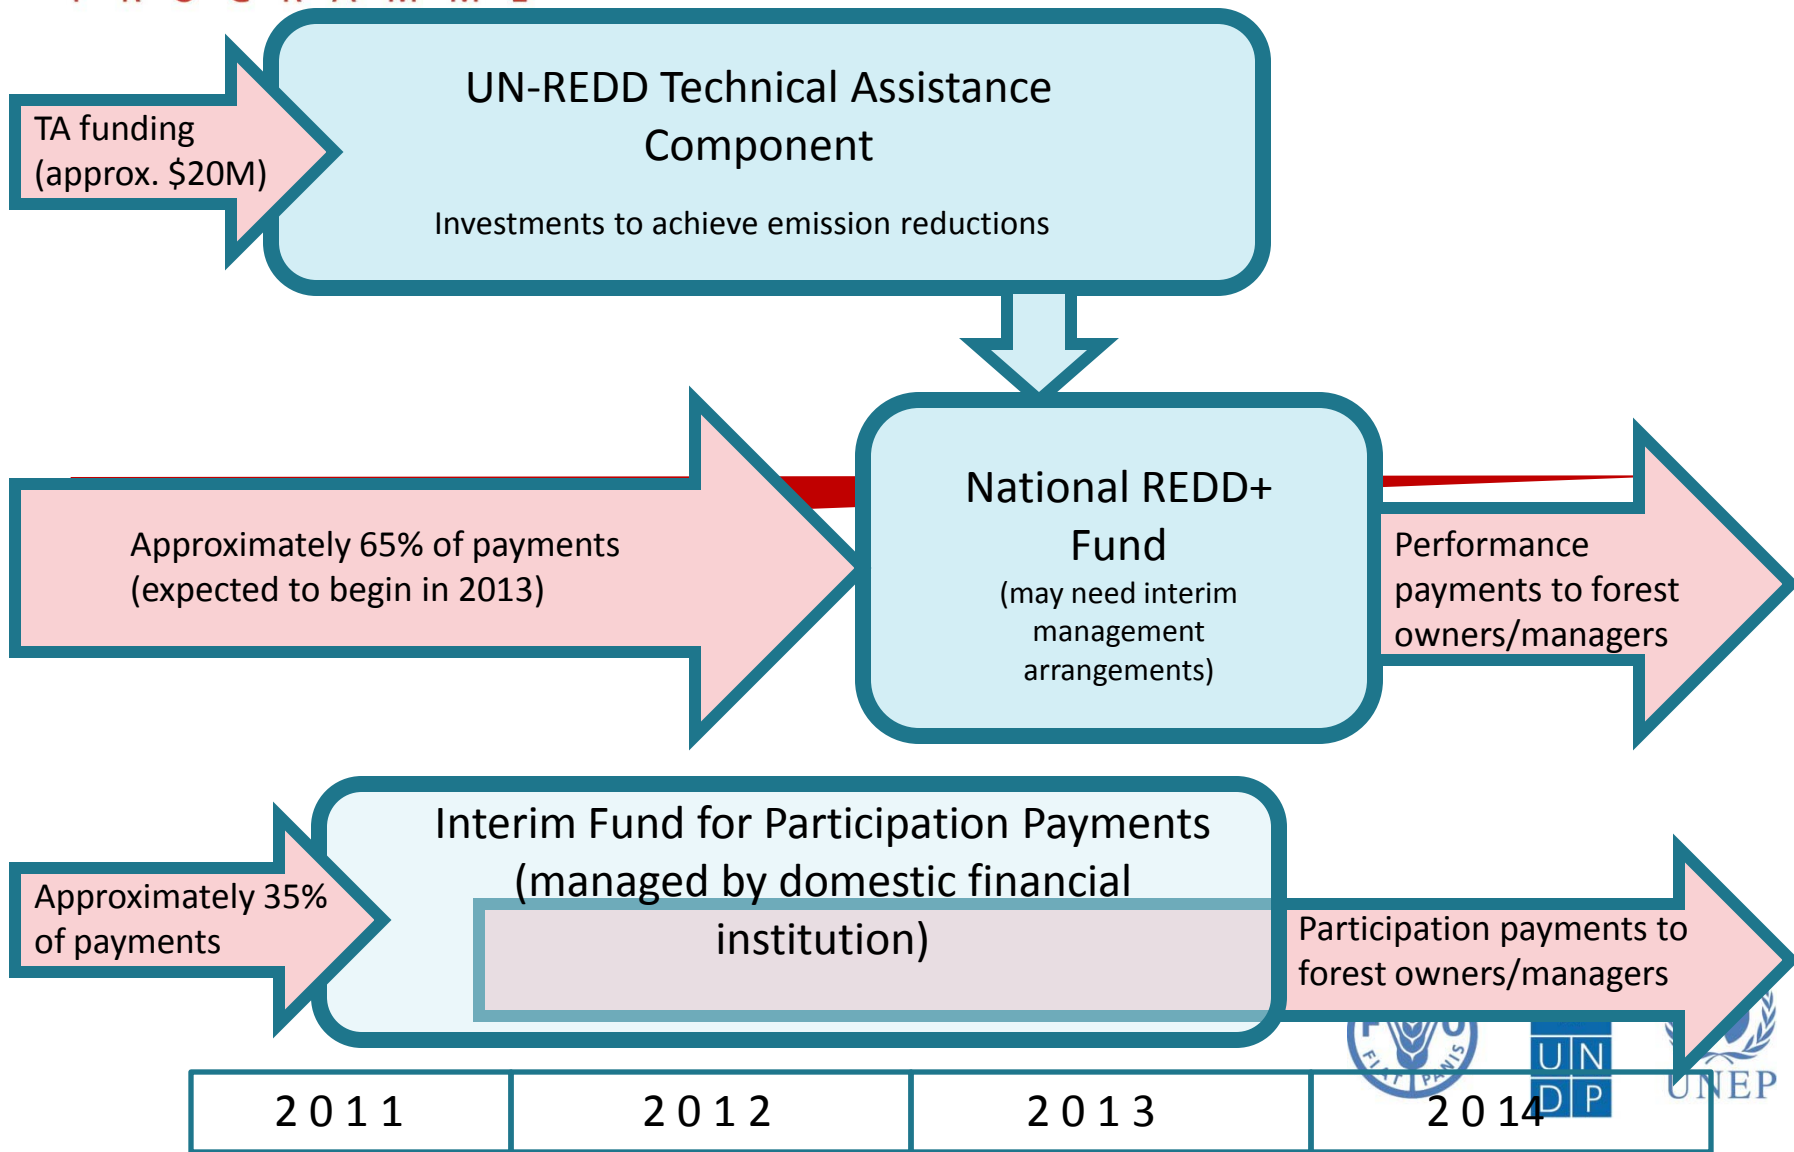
TA funding (approx. $20M)

UN-REDD Technical Assistance Component

Investments to achieve emission reductions

Approximately 65% of payments (expected to begin in 2013)

National REDD+ Fund

(may need interim management arrangements)

Performance payments to forest owners/managers

Approximately 35% of payments

Interim Fund for Participation Payments (managed by domestic financial institution)

Participation payments to forest owners/managers

FIAT PANIS

UN DP

UNEP

| 2011 | 2012 | 2013 | 2014 |
|---|---|---|---|